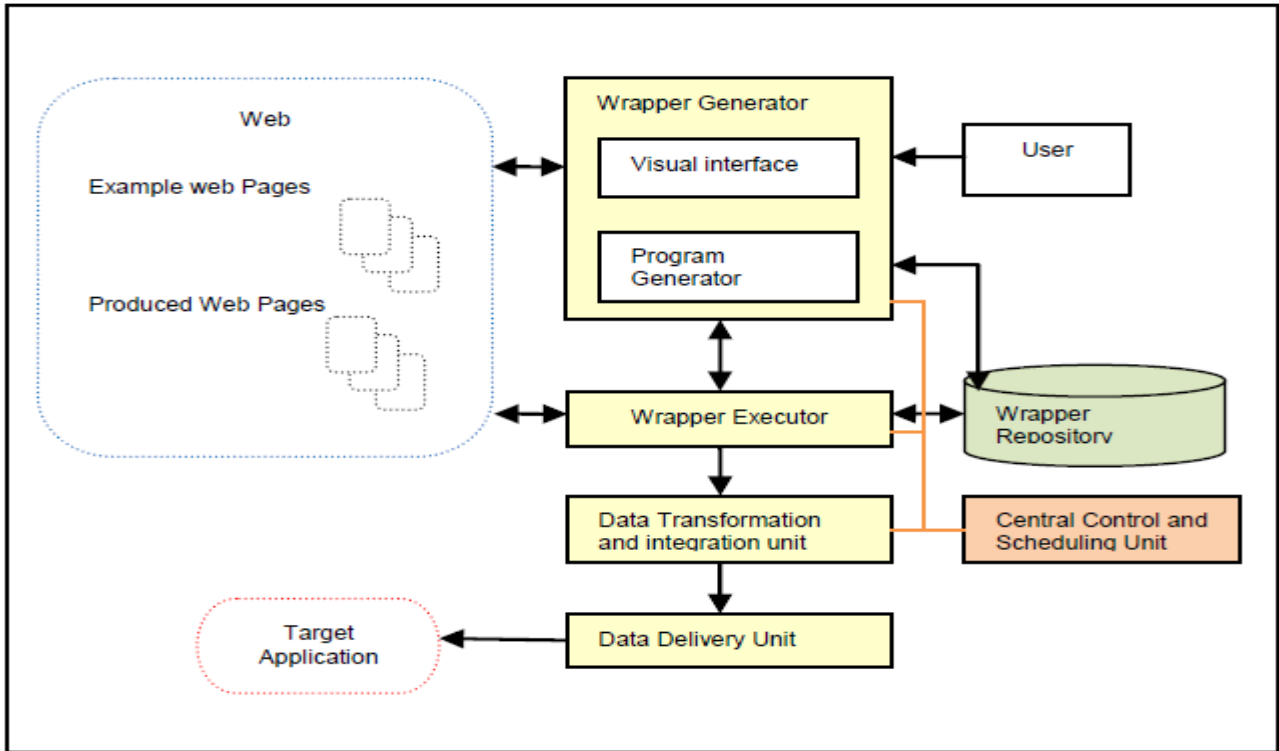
Web

Example web Pages

Produced Web Pages

Wrapper Generator

Visual interface

Program Generator

User

Wrapper Executor

Wrapper Repository

Data Transformation and integration unit

Central Control and Scheduling Unit

Target Application

Data Delivery Unit